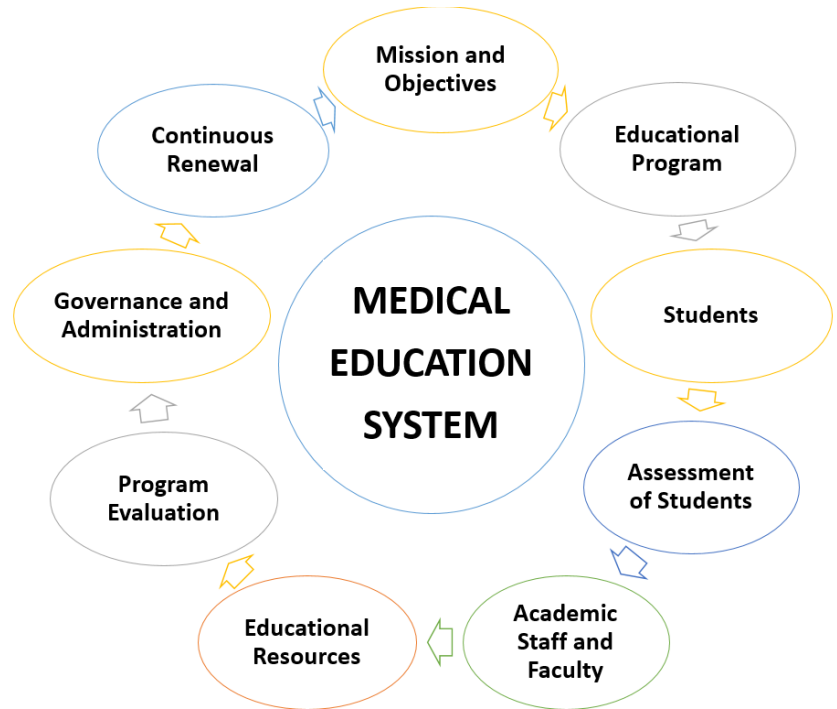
Mission and Objectives

Educational Program

Students

Assessment of Students

Academic Staff and Faculty

Educational Resources

Program Evaluation

Governance and Administration

Continuous Renewal

MEDICAL EDUCATION SYSTEM